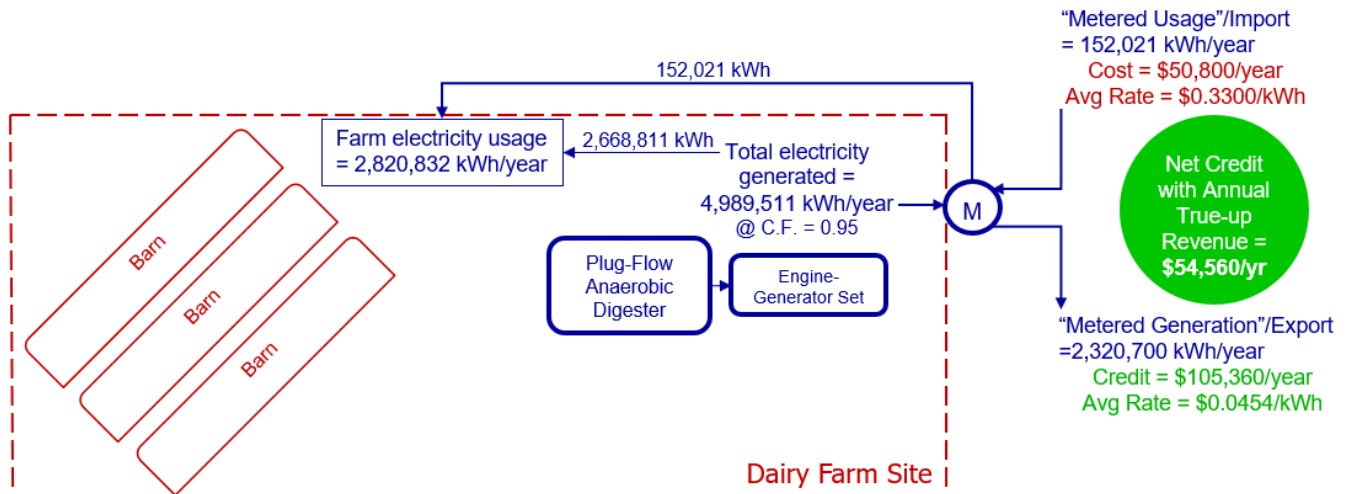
"Metered Usage"/Import
= 152,021 kWh/year
Cost = $50,800/year
Avg Rate = $0.3300/kWh

152,021 kWh

Farm electricity usage
= 2,820,832 kWh/year

2,668,811 kWh

Total electricity
generated =
4,989,511 kWh/year
@ C.F. = 0.95

M

Net Credit
with Annual
True-up
Revenue =
$54,560/yr

Barn

Barn

Barn

Plug-Flow
Anaerobic
Digester

Engine-
Generator Set

"Metered Generation"/Export
=2,320,700 kWh/year
Credit = $105,360/year
Avg Rate = $0.0454/kWh

Dairy Farm Site